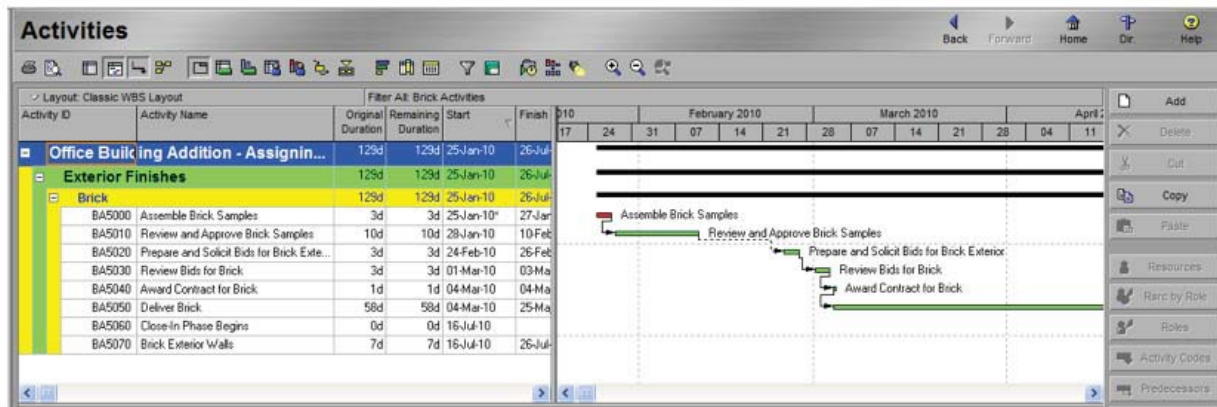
Activities

Back Forward Home Dir. Help

Layout: Classic WBS Layout

Filter All: Brick Activities

| Activity ID | Activity Name | Original Duration | Remaining Duration | Start | Finish |
|---|---|---|---|---|---|
| Office Build | ing Addition - Assignin... | 129d | 129d | 25-Jan-10 | 26-Jul |
| Exterior Finishes | | 129d | 129d | 25-Jan-10 | 26-Jul |
| Brick | | 129d | 129d | 25-Jan-10 | 26-Jul |
| BA5000 | Assemble Brick Samples | 3d | 3d | 25-Jan-10* | 27-Jan |
| BA5010 | Review and Approve Brick Samples | 10d | 10d | 28-Jan-10 | 10-Feb |
| BA5020 | Prepare and Solicit Bids for Brick Exte... | 3d | 3d | 24-Feb-10 | 26-Feb |
| BA5030 | Review Bids for Brick | 3d | 3d | 01-Mar-10 | 03-Ma |
| BA5040 | Award Contract for Brick | 1d | 1d | 04-Mar-10 | 04-Ma |
| BA5050 | Deliver Brick | 58d | 58d | 04-Mar-10 | 25-Ma |
| BA5060 | Close-In Phase Begins | 0d | 0d | 16-Jul-10 | |
| BA5070 | Brick Exterior Walls | 7d | 7d | 16-Jul-10 | 26-Jul |

010 February 2010 March 2010 April 2
17 24 31 07 14 21 28 07 14 21 28 04 11

Assemble Brick Samples
Review and Approve Brick Samples
Prepare and Solicit Bids for Brick Exterior
Review Bids for Brick
Award Contract for Brick

Add
Delete
Cut
Copy
Paste
Resources
Rsrc by Role
Roles
Activity Codes
Predecessors